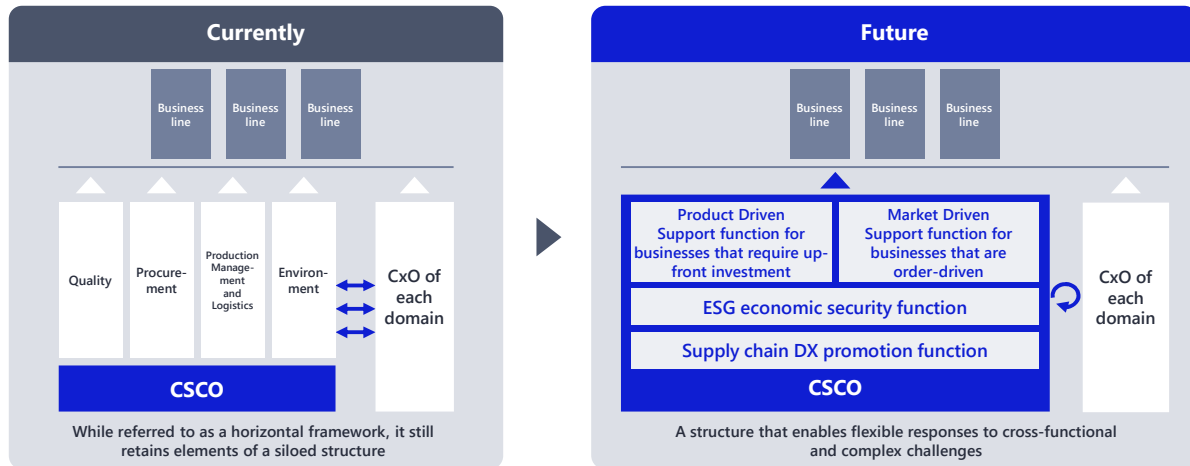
Currently

Business line

Business line

Business line

Quality

Procurement

Production Management and Logistics

Environment

CxO of each domain

CSCO

While referred to as a horizontal framework, it still retains elements of a siloed structure

Future

Business line

Business line

Business line

Product Driven Support function for businesses that require upfront investment

Market Driven Support function for businesses that are order-driven

ESG economic security function

Supply chain DX promotion function

CSCO

CxO of each domain

A structure that enables flexible responses to cross-functional and complex challenges